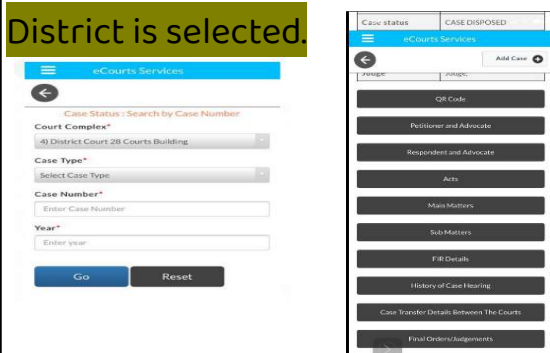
District is selected.

eCourts Services

Case Status : Search by Case Number

Court Complex*

4) District Court 28 Courts Building

Case Type*

Select Case Type

Case Number*

Enter Case Number

Year*

Enter year

Go

Reset

| Case status | CASE DISPOSED |
|---|---|

eCourts Services

Add Case

Judge | Judge

QR Code

Petitioner and Advocate

Respondent and Advocate

Acts

Main Matters

Sub Matters

FIR Details

History of Case Hearing

Case Transfer Details Between The Courts

Final Orders/Judgements